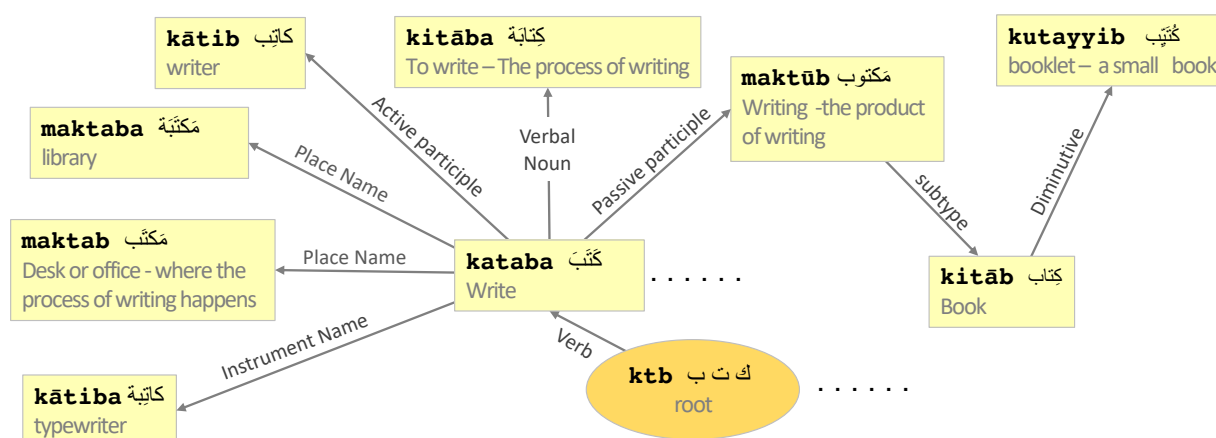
kātib كاتِب
writer

kitāba كِتابَة
To write – The process of writing

maktūb مَكتوب
Writing -the product of writing

kutayyib كُتَيِّب
booklet – a small book

maktaba مَكتَبَة
library

Active participle

Verbal Noun

Passive participle

Place Name

subtype

Diminutive

maktab مَكتَب
Desk or office - where the process of writing happens

Place Name

kataba كَتَبَ
Write

. . . . . .

kitāb كِتاب
Book

Instrument Name

Verb

ktb ك ت ب
root

. . . . . .

kātiba كاتِبة
typewriter